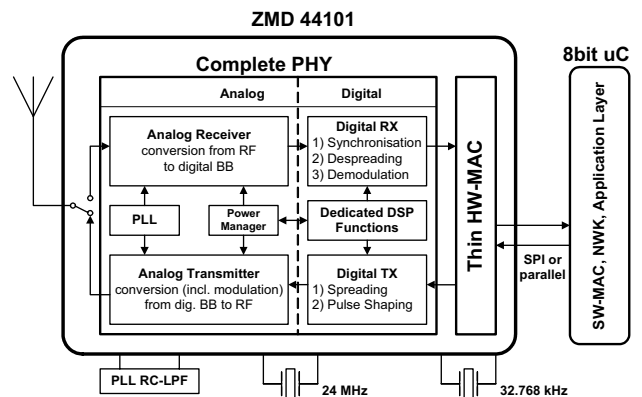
ZMD 44101

Complete PHY

8bit uC

Analog

Digital

Analog Receiver
conversion from RF to digital BB

Digital RX
1) Synchronisation
2) Despreading
3) Demodulation

PLL

Power Manager

Dedicated DSP Functions

Analog Transmitter
conversion (incl. modulation) from dig. BB to RF

Digital TX
1) Spreading
2) Pulse Shaping

Thin HW-MAC

SPI or parallel

SW-MAC, NWK, Application Layer

PLL RC-LPF

24 MHz

32.768 kHz